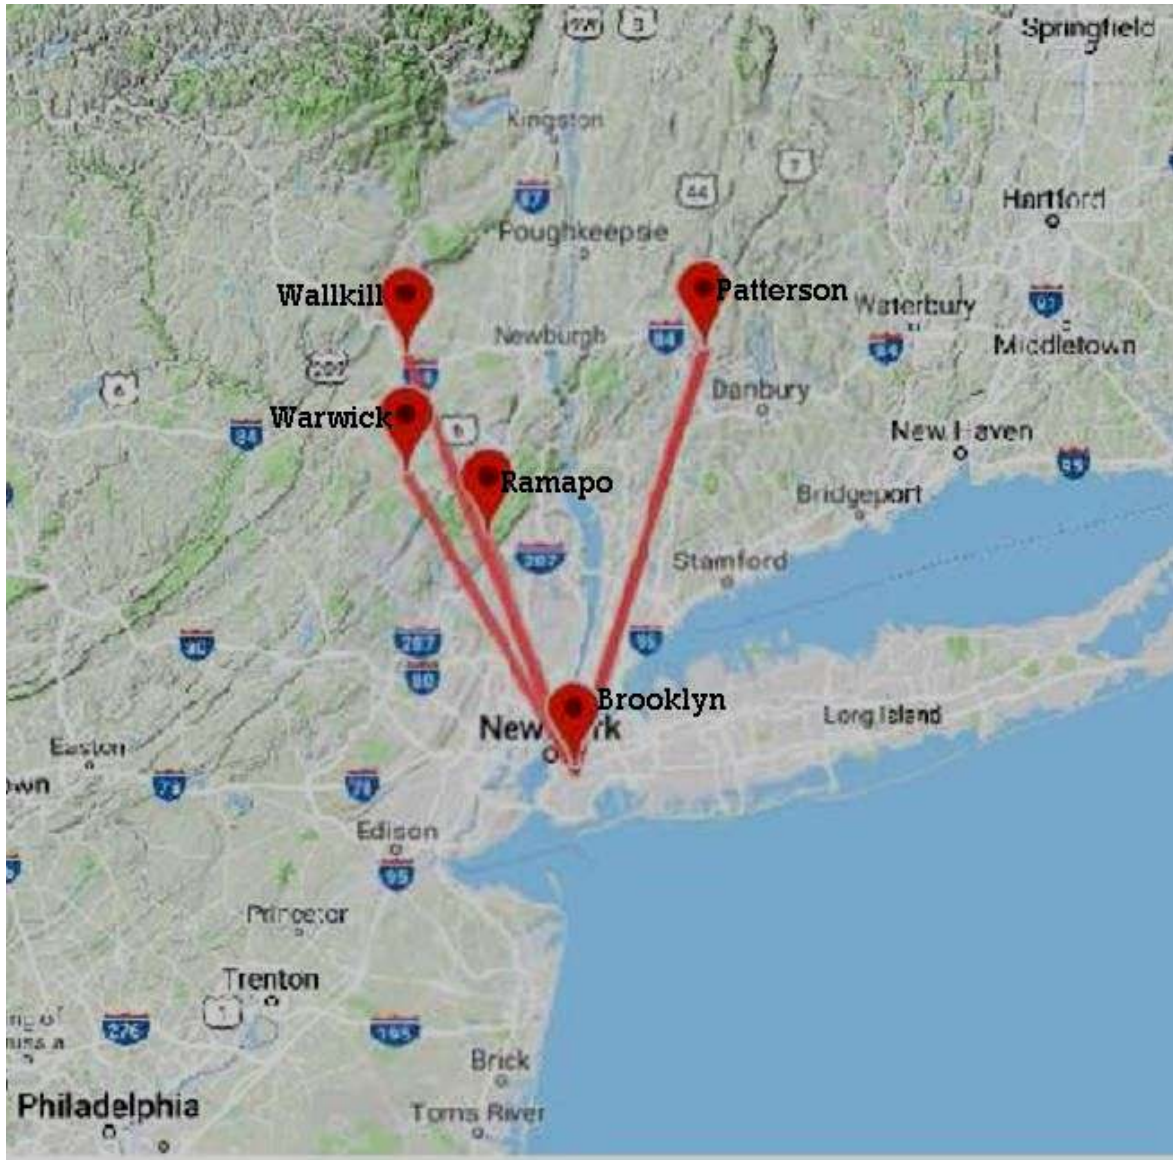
Springfield
Kingston
Hartford
Poughkeepsie
Wallkill
Patterson
Waterbury
Newburgh
Middletown
Danbury
Warwick
New Haven
Ramapo
Bridgeport
Stamford
Brooklyn
New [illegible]rk
Long Island
Easton
Edison
Princeton
Trenton
Brick
Philadelphia
Toms River
87
84
84
91
84
95
287
287
80
95
78
78
95
276
195
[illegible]